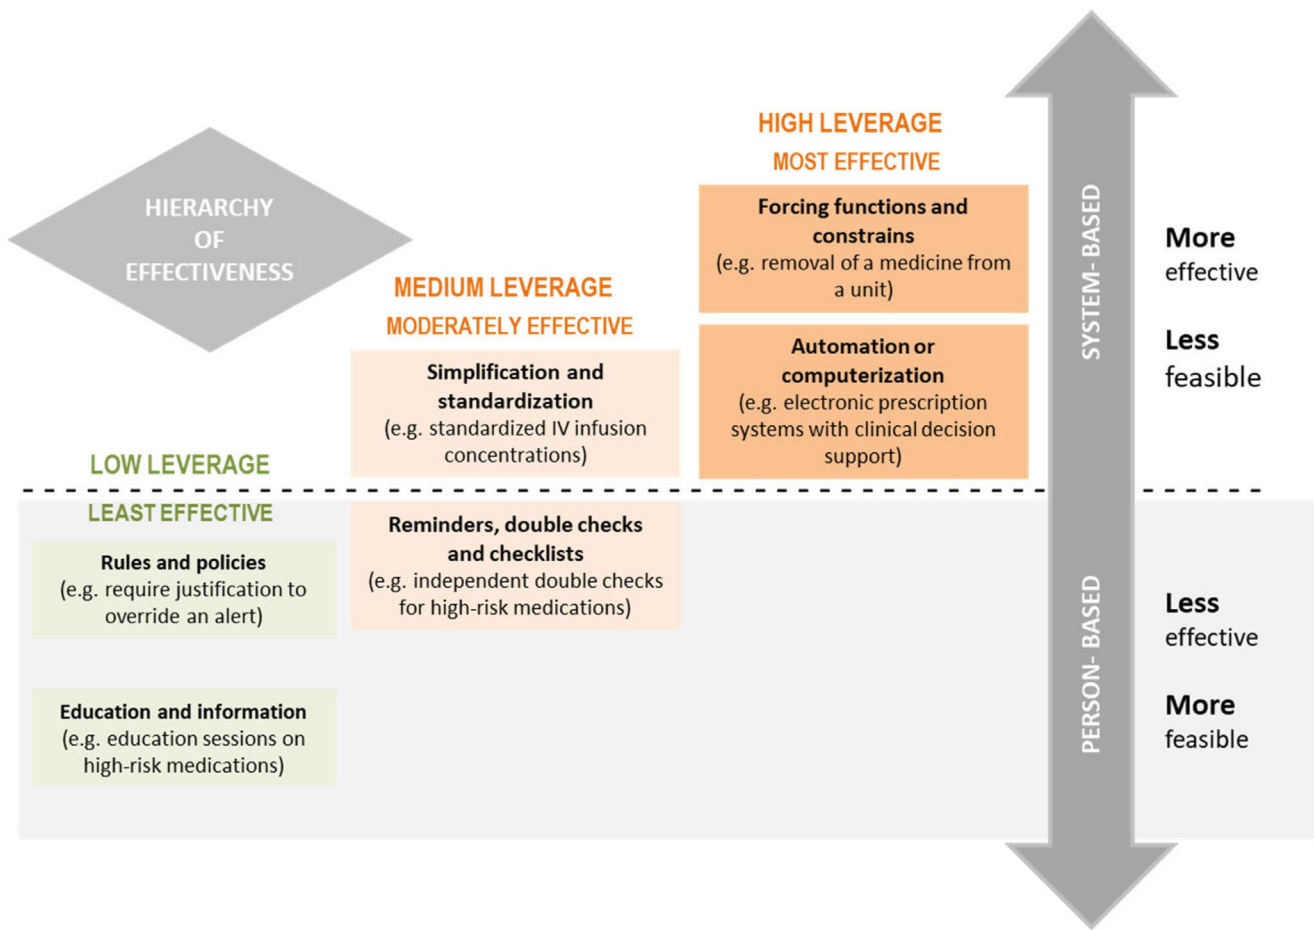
HIERARCHY OF EFFECTIVENESS

HIGH LEVERAGE
MOST EFFECTIVE

Forcing functions and constrains
(e.g. removal of a medicine from a unit)

Automation or computerization
(e.g. electronic prescription systems with clinical decision support)

MEDIUM LEVERAGE
MODERATELY EFFECTIVE

Simplification and standardization
(e.g. standardized IV infusion concentrations)

LOW LEVERAGE
LEAST EFFECTIVE

Reminders, double checks and checklists
(e.g. independent double checks for high-risk medications)

Rules and policies
(e.g. require justification to override an alert)

Education and information
(e.g. education sessions on high-risk medications)

SYSTEM- BASED

PERSON- BASED

More effective

Less feasible

Less effective

More feasible